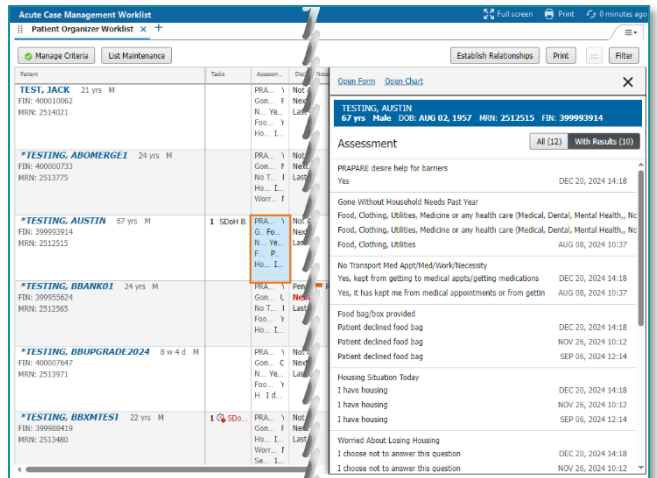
Acute Case Management Worklist

Full screen Print 0 minutes ago

Patient Organizer Worklist +

Manage Criteria List Maintenance

Establish Relationships Print Filter

Patient Tasks Assessm... Disc... Note

TEST, JACK 21 yrs M
FIN: 400010062
MRN: 2514021

PRA... Y
Gon... F
N... Ye...
Foo...
Ho... I...

*TESTING, ABOMERGE1 24 yrs M
FIN: 400000733
MRN: 2513775

PRA... Y
Gon... F
No T... I
Ho... I...
Worr... N

*TESTING, AUSTIN 67 yrs M
FIN: 399993914
MRN: 2512515

1 SDoH B...

PRA... Y
G... Fo...
N... Ye...
F... P...
Ho... I...

*TESTING, BBANK01 24 yrs M
FIN: 399955624
MRN: 2512565

PRA... Y
Gon... F
No T... I
Foo... P...
Ho... I...

*TESTING, BBUPGRADE2024 8 w 4 d M
FIN: 400007647
MRN: 2513971

PRA... Y
Gon... F
N... Ye...
Ho... I...
H I d...

*TESTING, BBXMTEST1 22 yrs M
FIN: 399988419
MRN: 2513480

1 SDo...

PRA... Y
Gon... F
No T... I
Worr... N
Se... I...

Open Form Open Chart

TESTING, AUSTIN
67 yrs Male DOB: AUG 02, 1957 MRN: 2512515 FIN: 399993914

Assessment All (12) With Results (10)

PRAPARE desire help for barriers
Yes DEC 20, 2024 14:18

Gone Without Household Needs Past Year
Food, Clothing, Utilities, Medicine or any health care (Medical, Dental, Mental Health,, No
Food, Clothing, Utilities, Medicine or any health care (Medical, Dental, Mental Health,, No
Food, Clothing, Utilities AUG 08, 2024 10:37

No Transport Med Appt/Med/Work/Necessity
Yes, kept from getting to medical appts/getting medications DEC 20, 2024 14:18
Yes, it has kept me from medical appointments or from gettin AUG 08, 2024 10:37

Food bag/box provided
Patient declined food bag DEC 20, 2024 14:18
Patient declined food bag NOV 26, 2024 10:12
Patient declined food bag SEP 06, 2024 12:14

Housing Situation Today
I have housing DEC 20, 2024 14:18
I have housing NOV 26, 2024 10:12
I have housing SEP 06, 2024 12:14

Worried About Losing Housing
I choose not to answer this question DEC 20, 2024 14:18
I choose not to answer this question NOV 26, 2024 10:12